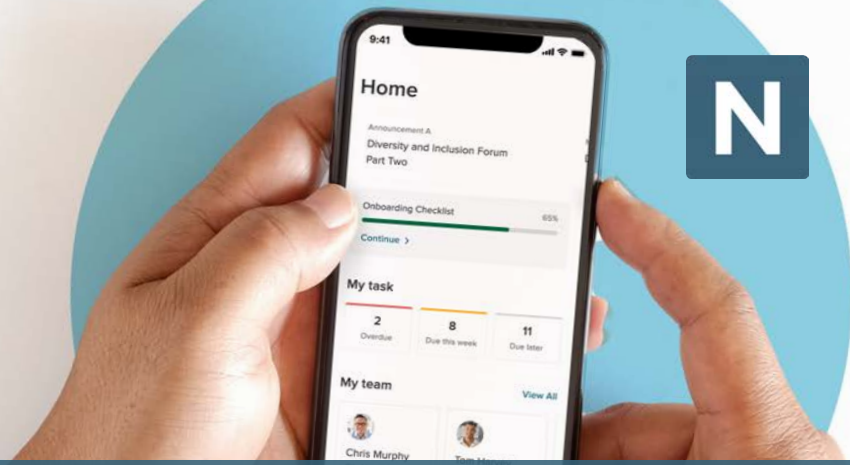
9:41

Home

Announcement A
Diversity and Inclusion Forum Part Two

Onboarding Checklist
65%
Continue >

My task

| 2 | 8 | 11 |
|---|---|---|
| Overdue | Due this week | Due later |

My team
View All

Chris Murphy
Tom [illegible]

N